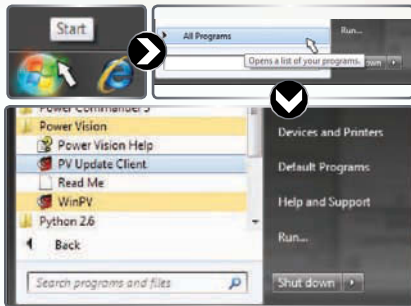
Start

All Programs

Run...

Opens a list of your programs.

down

Power Commander 5

Power Vision

Power Vision Help

PV Update Client

Read Me

WinPV

Python 2.6

Back

Search programs and files

Devices and Printers

Default Programs

Help and Support

Run...

Shut down